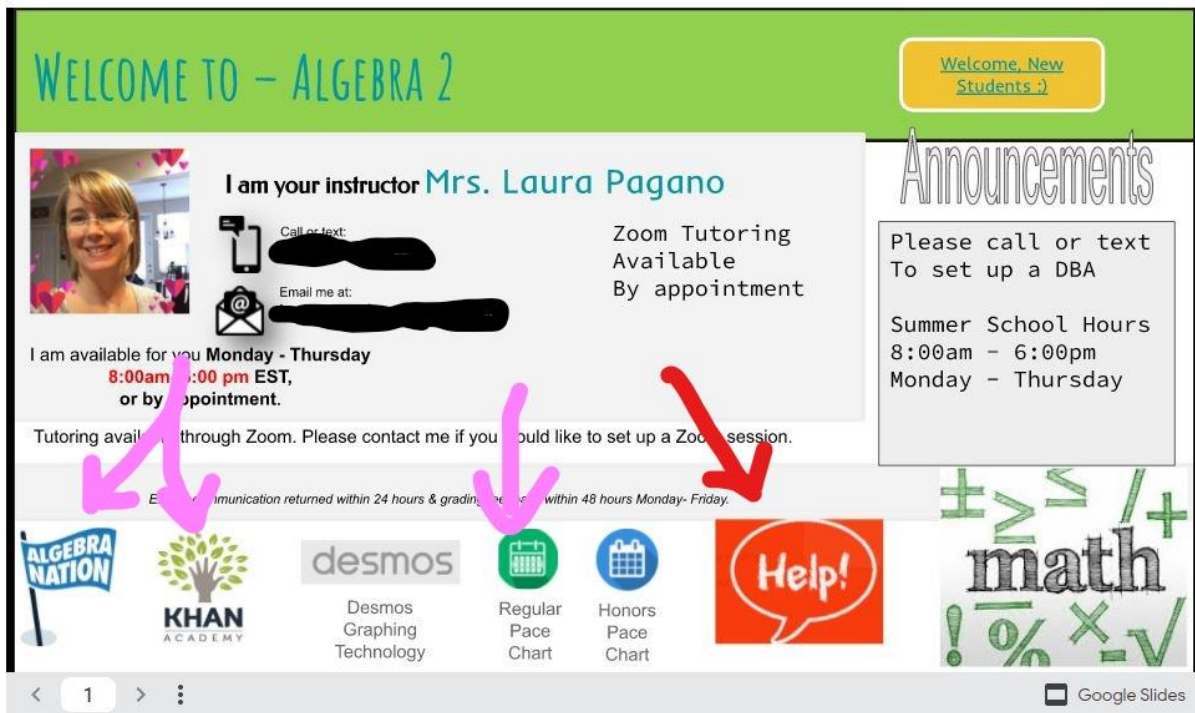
WELCOME TO – ALGEBRA 2

Welcome, New Students :)

I am your instructor Mrs. Laura Pagano

Call or text: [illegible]

Email me at: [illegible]

Zoom Tutoring Available By appointment

I am available for you Monday - Thursday 8:00am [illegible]:00 pm EST, or by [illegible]ppointment.

Tutoring avail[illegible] through Zoom. Please contact me if you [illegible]ould like to set up a Zoo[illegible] session.

E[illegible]munication returned within 24 hours & grading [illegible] within 48 hours Monday- Friday.

Announcements

Please call or text To set up a DBA

Summer School Hours 8:00am – 6:00pm Monday – Thursday

ALGEBRA NATION

KHAN ACADEMY

desmos

Desmos Graphing Technology

Regular Pace Chart

Honors Pace Chart

Help!

math

1

Google Slides